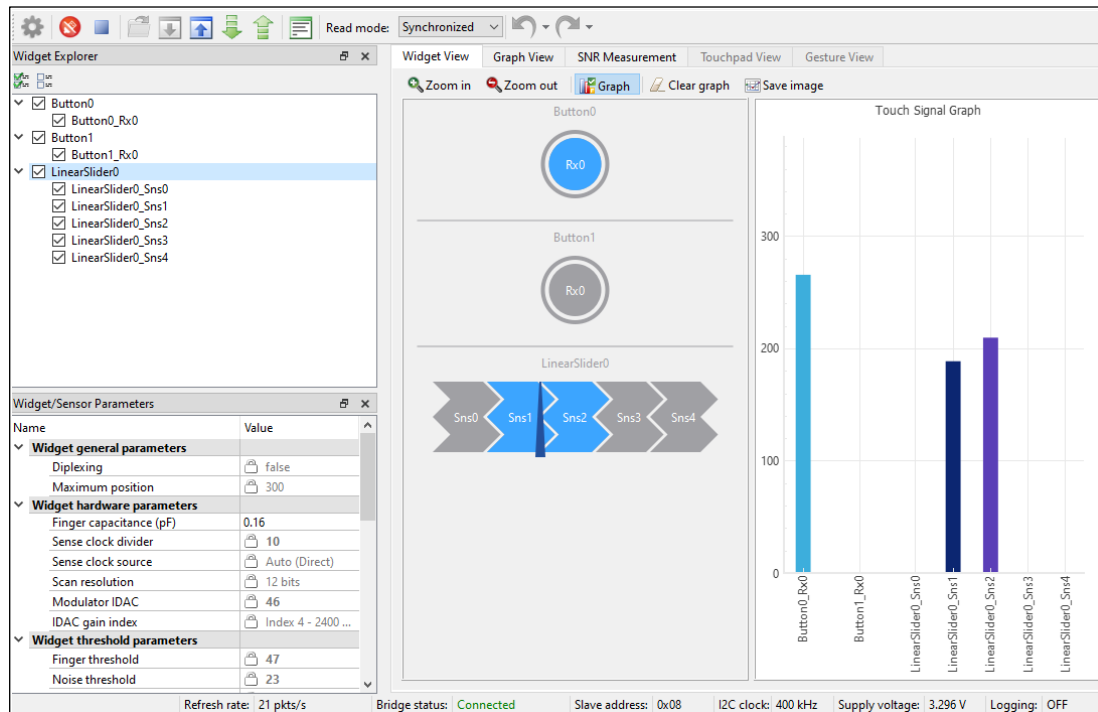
Read mode: Synchronized

Widget Explorer

Button0
Button0_Rx0
Button1
Button1_Rx0
LinearSlider0
LinearSlider0_Sns0
LinearSlider0_Sns1
LinearSlider0_Sns2
LinearSlider0_Sns3
LinearSlider0_Sns4

Widget/Sensor Parameters

| Name | Value |
|---|---|
| Widget general parameters | |
| Diplexing | false |
| Maximum position | 300 |
| Widget hardware parameters | |
| Finger capacitance (pF) | 0.16 |
| Sense clock divider | 10 |
| Sense clock source | Auto (Direct) |
| Scan resolution | 12 bits |
| Modulator IDAC | 46 |
| IDAC gain index | Index 4 - 2400 ... |
| Widget threshold parameters | |
| Finger threshold | 47 |
| Noise threshold | 23 |

Widget View | Graph View | SNR Measurement | Touchpad View | Gesture View

Zoom in | Zoom out | Graph | Clear graph | Save image

Button0
Rx0
Button1
Rx0
LinearSlider0
Sns0 Sns1 Sns2 Sns3 Sns4

Touch Signal Graph
300
200
100
0
Button0_Rx0
Button1_Rx0
LinearSlider0_Sns0
LinearSlider0_Sns1
LinearSlider0_Sns2
LinearSlider0_Sns3
LinearSlider0_Sns4

Refresh rate: 21 pkts/s | Bridge status: Connected | Slave address: 0x08 | I2C clock: 400 kHz | Supply voltage: 3.296 V | Logging: OFF